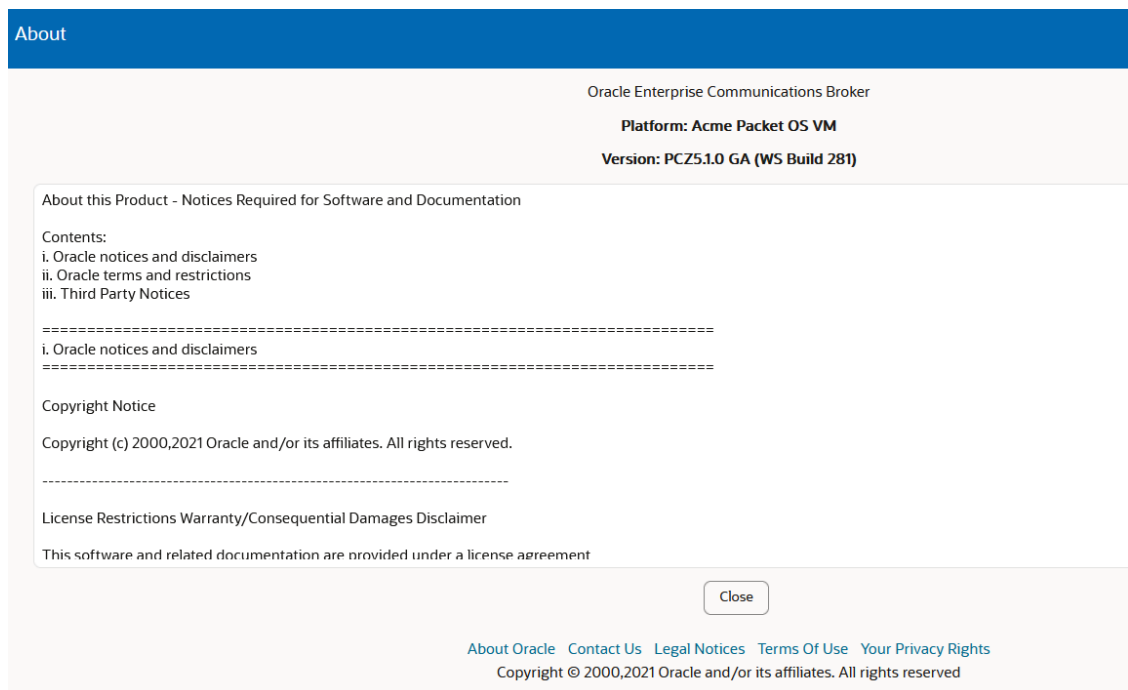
About

Oracle Enterprise Communications Broker

Platform: Acme Packet OS VM

Version: PCZ5.1.0 GA (WS Build 281)

About this Product - Notices Required for Software and Documentation

Contents:
i. Oracle notices and disclaimers
ii. Oracle terms and restrictions
iii. Third Party Notices

==========================================================================
i. Oracle notices and disclaimers
==========================================================================

Copyright Notice

Copyright (c) 2000,2021 Oracle and/or its affiliates. All rights reserved.

--------------------------------------------------------------------------

License Restrictions Warranty/Consequential Damages Disclaimer

This software and related documentation are provided under a license agreement

Close

About Oracle Contact Us Legal Notices Terms Of Use Your Privacy Rights
Copyright © 2000,2021 Oracle and/or its affiliates. All rights reserved